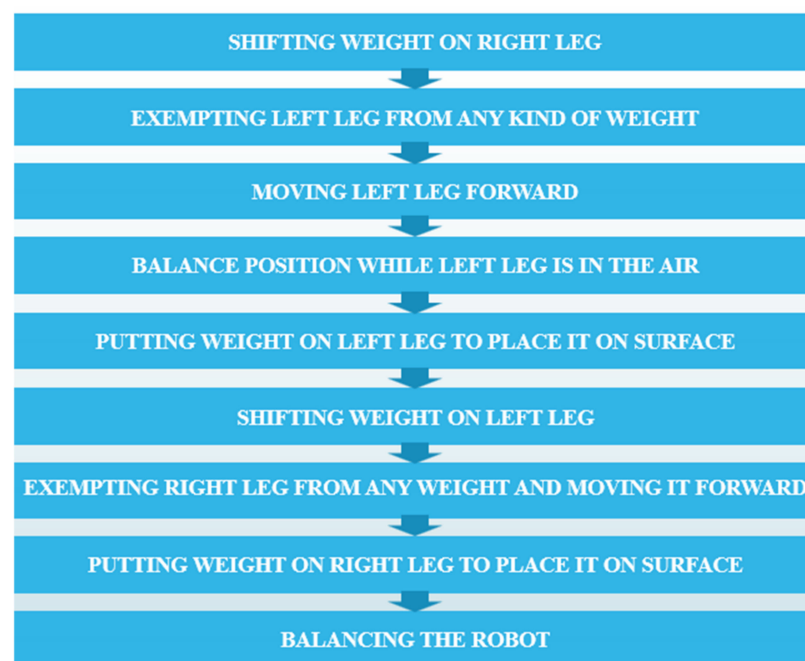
SHIFTING WEIGHT ON RIGHT LEG

EXEMPTING LEFT LEG FROM ANY KIND OF WEIGHT

MOVING LEFT LEG FORWARD

BALANCE POSITION WHILE LEFT LEG IS IN THE AIR

PUTTING WEIGHT ON LEFT LEG TO PLACE IT ON SURFACE

SHIFTING WEIGHT ON LEFT LEG

EXEMPTING RIGHT LEG FROM ANY WEIGHT AND MOVING IT FORWARD

PUTTING WEIGHT ON RIGHT LEG TO PLACE IT ON SURFACE

BALANCING THE ROBOT